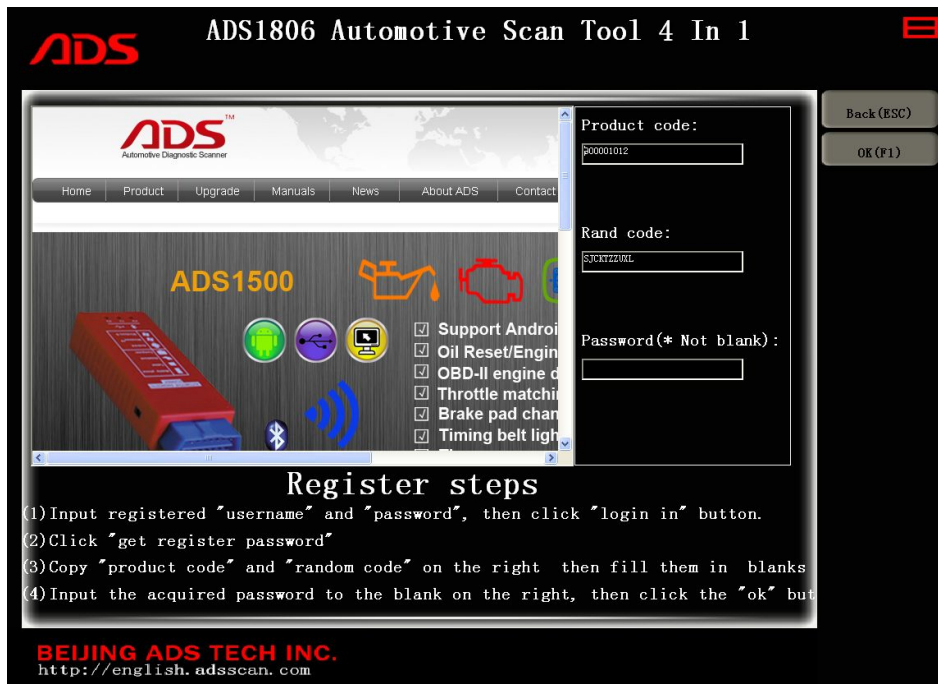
ADS

ADS1806 Automotive Scan Tool 4 In 1

ADS™
Automotive Diagnostic Scanner

Home | Product | Upgrade | Manuals | News | About ADS | Contact

ADS1500

☑ Support Androi
☑ Oil Reset/Engin
☑ OBD-II engine d
☑ Throttle matchi
☑ Brake pad chan
☑ Timing belt ligh

Product code:
P00001012

Rand code:
SJCKTZZUXL

Password(* Not blank):

Back(ESC)
OK(F1)

Register steps

(1)Input registered "username" and "password", then click "login in" button.
(2)Click "get register password"
(3)Copy "product code" and "random code" on the right then fill them in blanks
(4)Input the acquired password to the blank on the right, then click the "ok" but

BEIJING ADS TECH INC.
http://english.adsscan.com